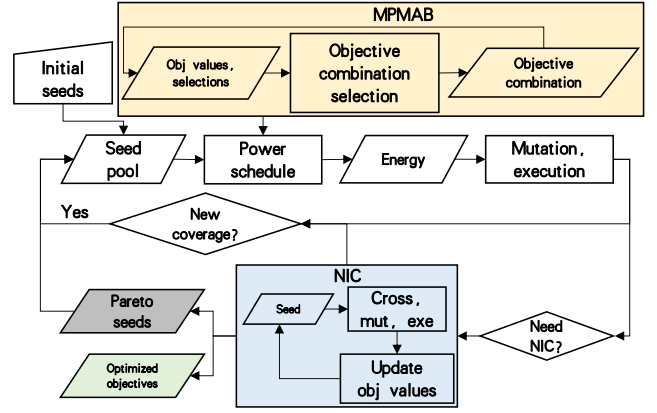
MPMAB

Initial seeds

Obj values, selections

Objective combination selection

Objective combination

Seed pool

Power schedule

Energy

Mutation, execution

Yes

New coverage?

NIC

Pareto seeds

Seed

Cross, mut, exe

Need NIC?

Optimized objectives

Update obj values